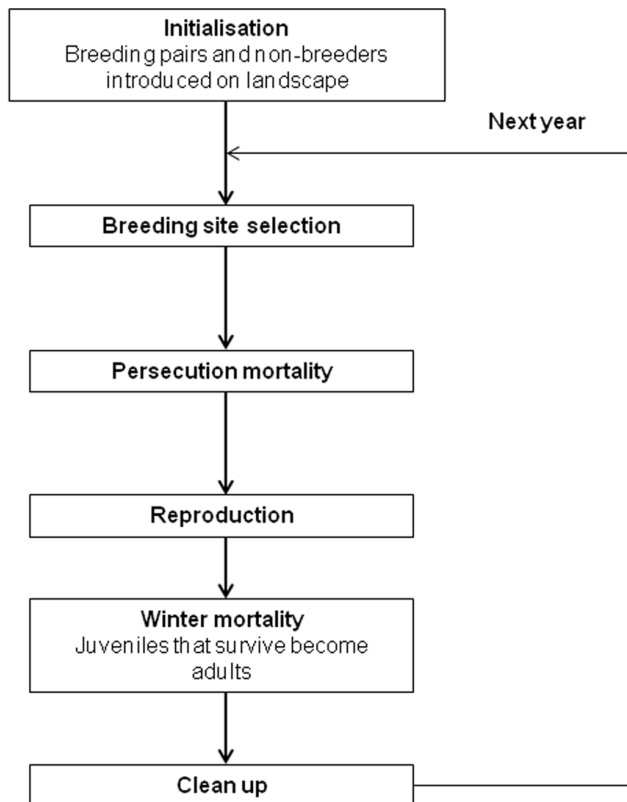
**Initialisation**
Breeding pairs and non-breeders introduced on landscape

Next year

**Breeding site selection**

**Persecution mortality**

**Reproduction**

**Winter mortality**
Juveniles that survive become adults

**Clean up**